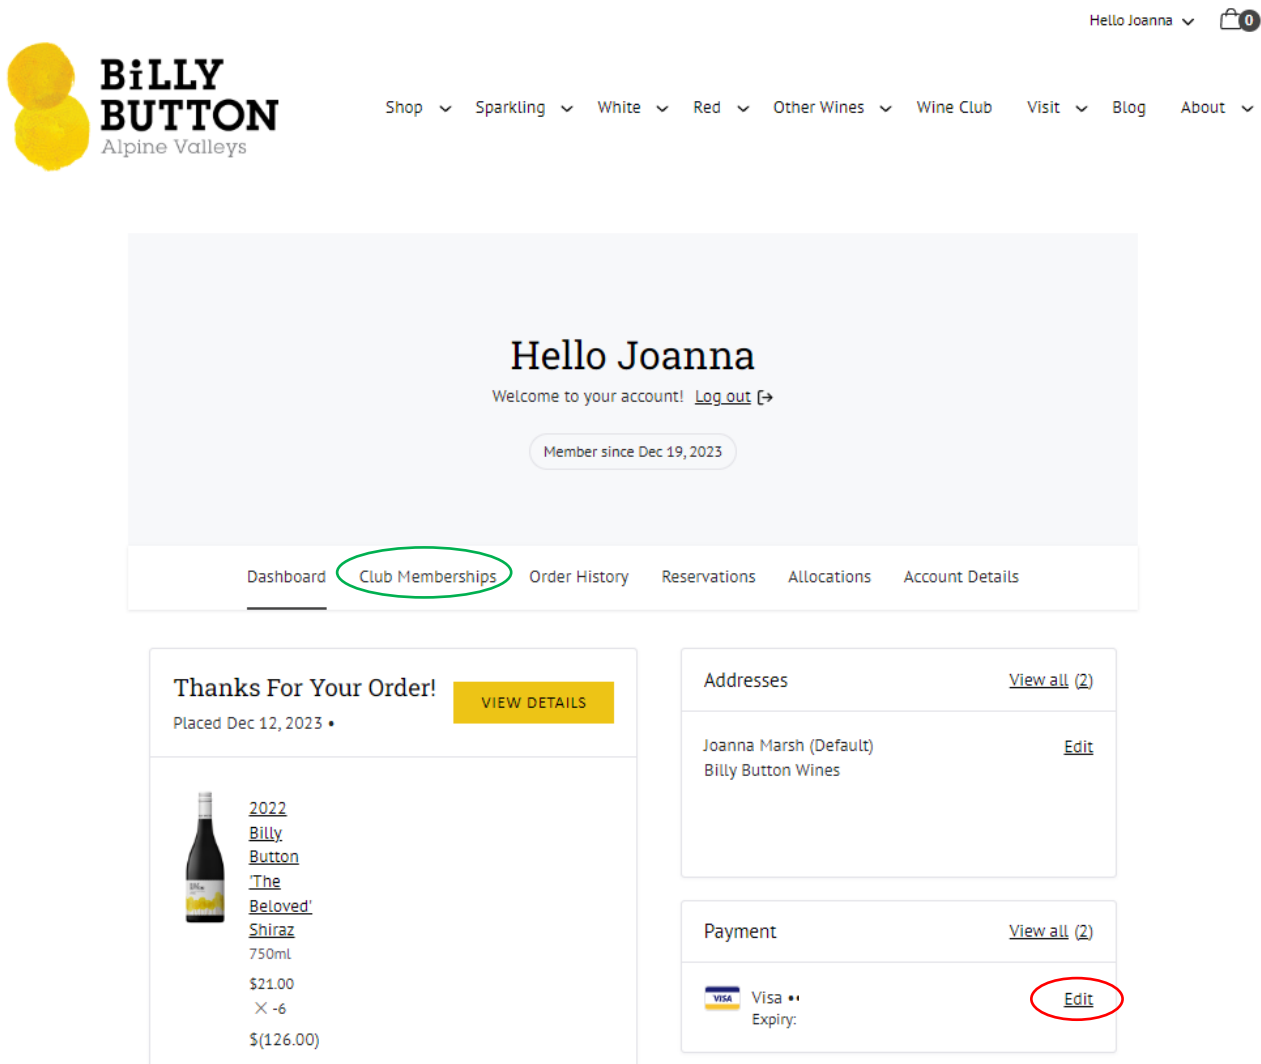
Hello Joanna

0

BiLLY BUTTON Alpine Valleys

Shop Sparkling White Red Other Wines Wine Club Visit Blog About

Hello Joanna

Welcome to your account! Log out

Member since Dec 19, 2023

Dashboard Club Memberships Order History Reservations Allocations Account Details

Thanks For Your Order!

Placed Dec 12, 2023 •

VIEW DETAILS

2022 Billy Button 'The Beloved' Shiraz

750ml

$21.00

× -6

$(126.00)

Addresses

View all (2)

Joanna Marsh (Default)

Billy Button Wines

Edit

Payment

View all (2)

VISA

Visa ••

Expiry:

Edit